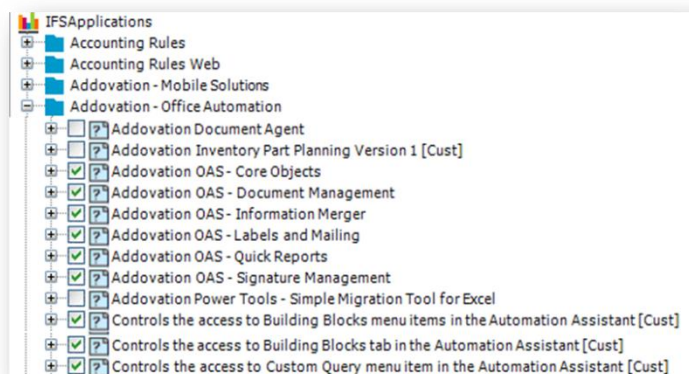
IFSApplications
Accounting Rules
Accounting Rules Web
Addovation - Mobile Solutions
Addovation - Office Automation
Addovation Document Agent
Addovation Inventory Part Planning Version 1 [Cust]
Addovation OAS - Core Objects
Addovation OAS - Document Management
Addovation OAS - Information Merger
Addovation OAS - Labels and Mailing
Addovation OAS - Quick Reports
Addovation OAS - Signature Management
Addovation Power Tools - Simple Migration Tool for Excel
Controls the access to Building Blocks menu items in the Automation Assistant [Cust]
Controls the access to Building Blocks tab in the Automation Assistant [Cust]
Controls the access to Custom Query menu item in the Automation Assistant [Cust]